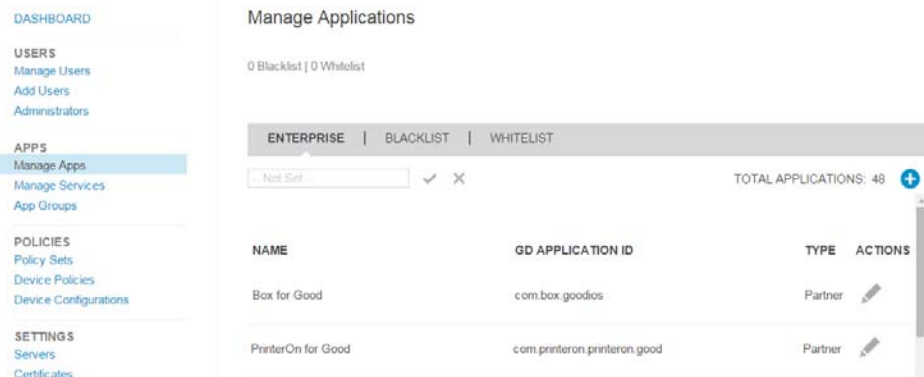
DASHBOARD

USERS
Manage Users
Add Users
Administrators

APPS
Manage Apps
Manage Services
App Groups

POLICIES
Policy Sets
Device Policies
Device Configurations

SETTINGS
Servers
Certificates

Manage Applications

0 Blacklist | 0 Whitelist

ENTERPRISE | BLACKLIST | WHITELIST

-- Not Set --

TOTAL APPLICATIONS: 48

| NAME | GD APPLICATION ID | TYPE | ACTIONS |
|---|---|---|---|
| Box for Good | com.box.goodios | Partner | |
| PrinterOn for Good | com.printeron.printeron.good | Partner | |